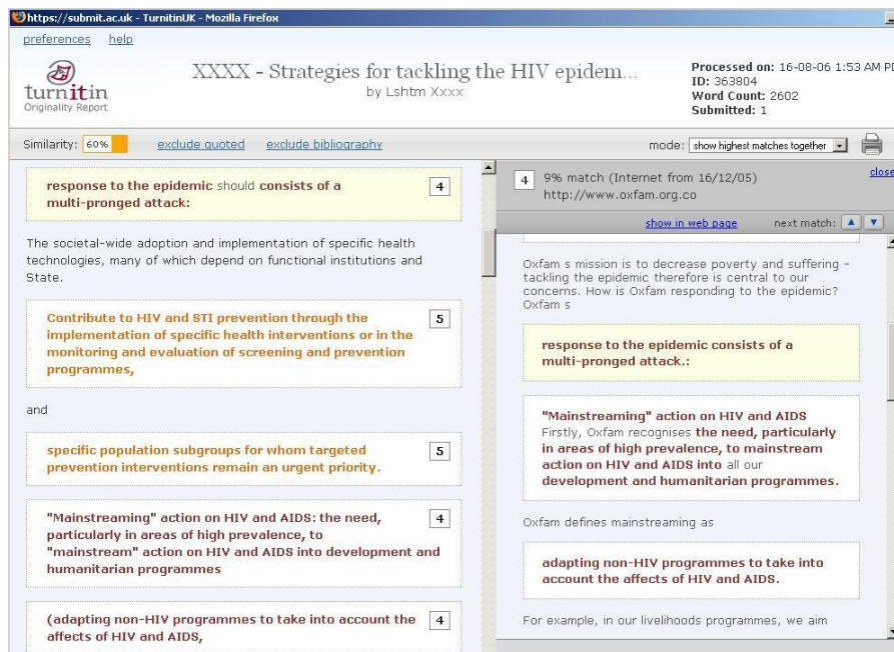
https://submit.ac.uk - TurnitinUK - Mozilla Firefox

preferences help

turnitin
Originality Report

XXXX - Strategies for tackling the HIV epidem...
by Lshtm Xxxx

Processed on: 16-08-06 1:53 AM P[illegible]
ID: 363804
Word Count: 2602
Submitted: 1

Similarity: 60% exclude quoted exclude bibliography

mode: show highest matches together

response to the epidemic should consists of a multi-pronged attack: 4

The societal-wide adoption and implementation of specific health technologies, many of which depend on functional institutions and State.

Contribute to HIV and STI prevention through the implementation of specific health interventions or in the monitoring and evaluation of screening and prevention programmes, 5

and

specific population subgroups for whom targeted prevention interventions remain an urgent priority. 5

"Mainstreaming" action on HIV and AIDS: the need, particularly in areas of high prevalence, to "mainstream" action on HIV and AIDS into development and humanitarian programmes 4

(adapting non-HIV programmes to take into account the affects of HIV and AIDS, 4

4 9% match (Internet from 16/12/05)
http://www.oxfam.org.co

close

show in web page next match:

Oxfam s mission is to decrease poverty and suffering - tackling the epidemic therefore is central to our concerns. How is Oxfam responding to the epidemic? Oxfam s

response to the epidemic consists of a multi-pronged attack.:

"Mainstreaming" action on HIV and AIDS
Firstly, Oxfam recognises the need, particularly in areas of high prevalence, to mainstream action on HIV and AIDS into all our development and humanitarian programmes.

Oxfam defines mainstreaming as

adapting non-HIV programmes to take into account the affects of HIV and AIDS.

For example, in our livelihoods programmes, we aim